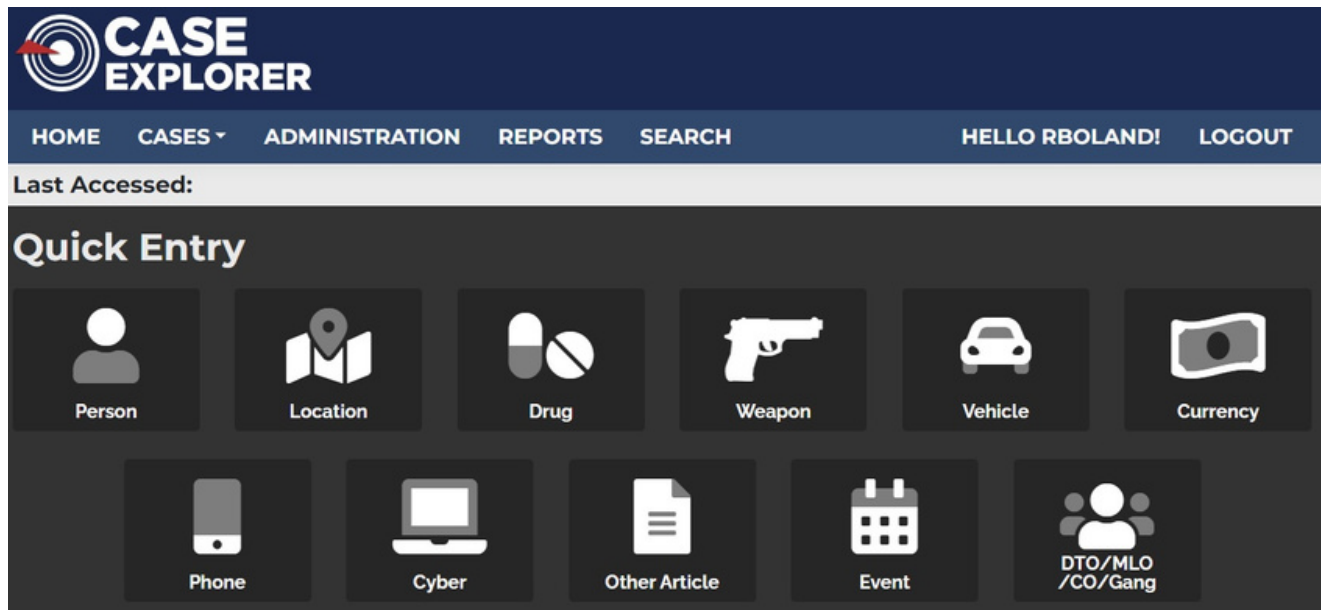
CASE EXPLORER

HOME CASES ADMINISTRATION REPORTS SEARCH HELLO RBOLAND! LOGOUT

Last Accessed:

Quick Entry

Person
Location
Drug
Weapon
Vehicle
Currency
Phone
Cyber
Other Article
Event
DTO/MLO /CO/Gang